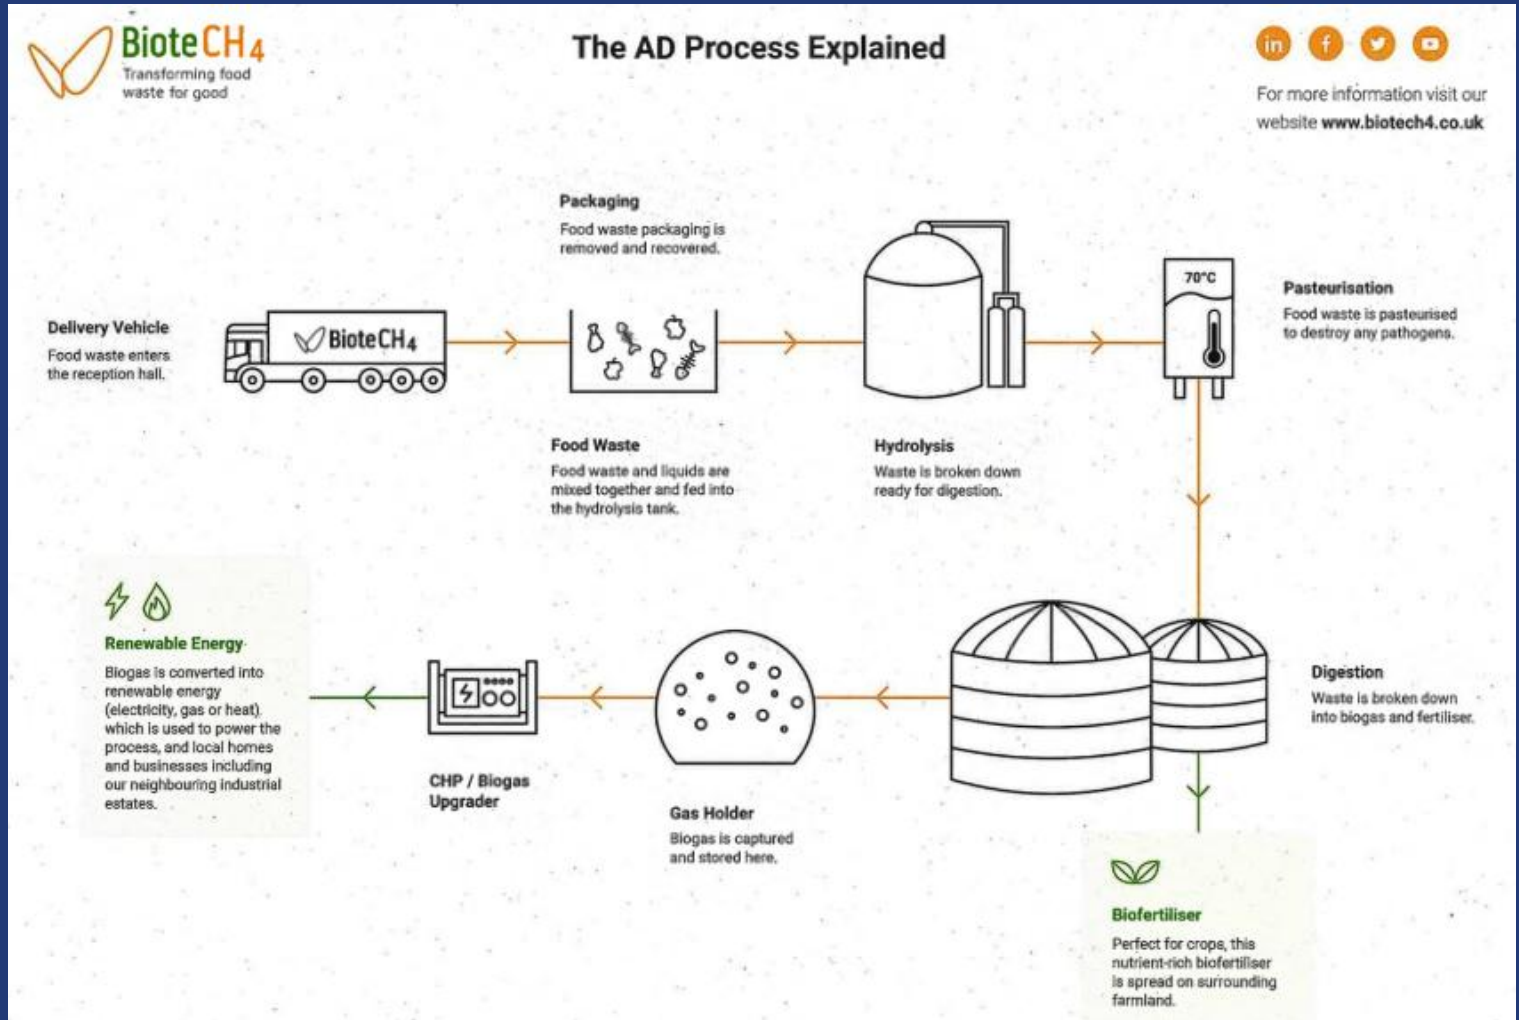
BioteCH4
Transforming food waste for good

The AD Process Explained

For more information visit our website www.biotech4.co.uk

Packaging
Food waste packaging is removed and recovered.

Delivery Vehicle
Food waste enters the reception hall.

BioteCH4

70°C

Pasteurisation
Food waste is pasteurised to destroy any pathogens.

Food Waste
Food waste and liquids are mixed together and fed into the hydrolysis tank.

Hydrolysis
Waste is broken down ready for digestion.

Renewable Energy
Biogas is converted into renewable energy (electricity, gas or heat), which is used to power the process, and local homes and businesses including our neighbouring industrial estates.

CHP / Biogas Upgrader

Gas Holder
Biogas is captured and stored here.

Digestion
Waste is broken down into biogas and fertiliser.

Biofertiliser
Perfect for crops, this nutrient-rich biofertiliser is spread on surrounding farmland.